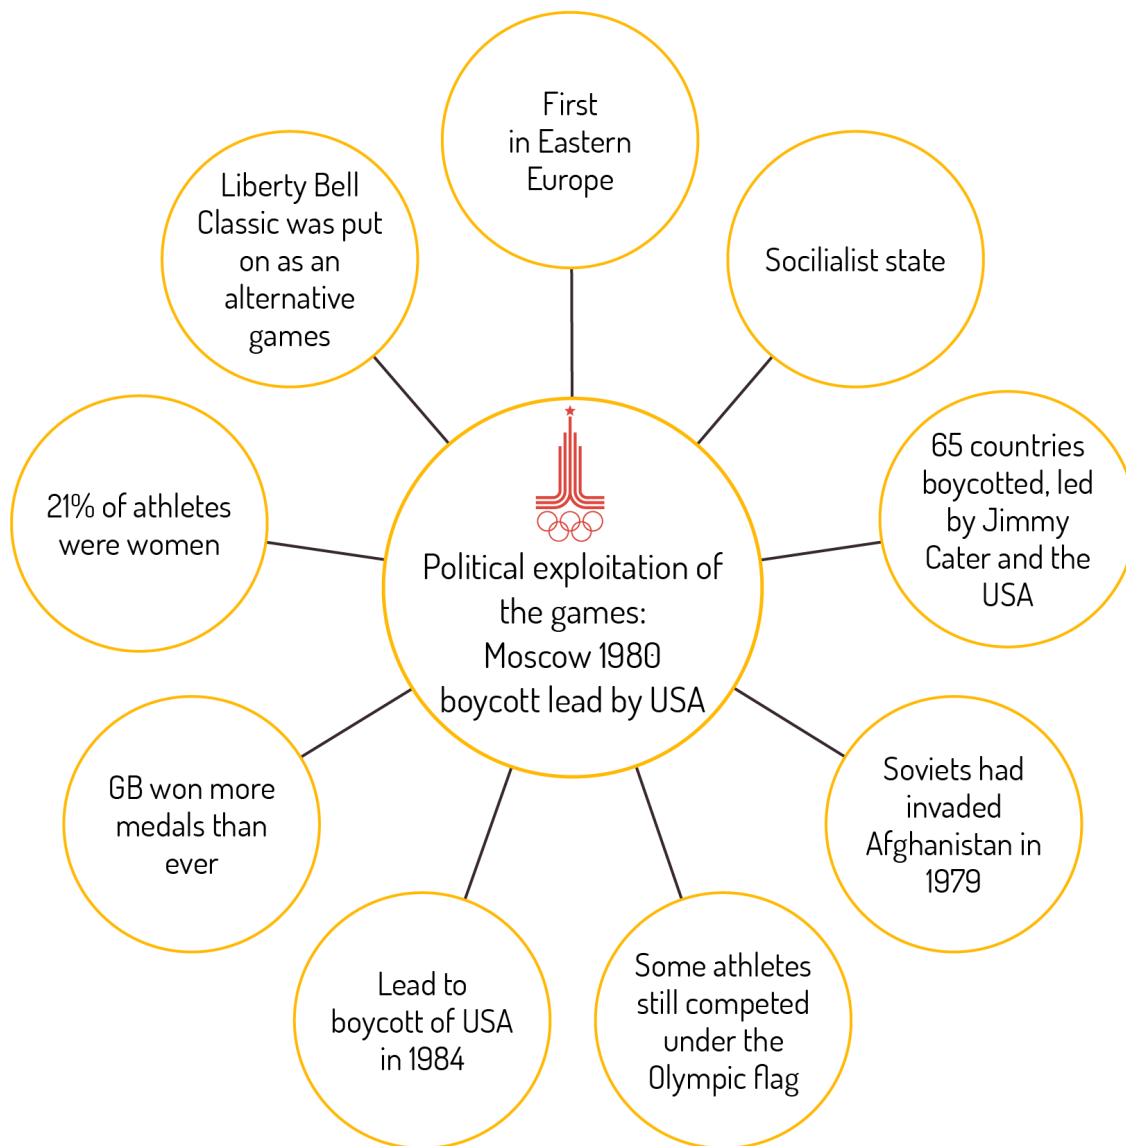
Political exploitation of the games: Moscow 1980 boycott lead by USA

First in Eastern Europe

Socilialist state

65 countries boycotted, led by Jimmy Cater and the USA

Soviets had invaded Afghanistan in 1979

Some athletes still competed under the Olympic flag

Lead to boycott of USA in 1984

GB won more medals than ever

21% of athletes were women

Liberty Bell Classic was put on as an alternative games